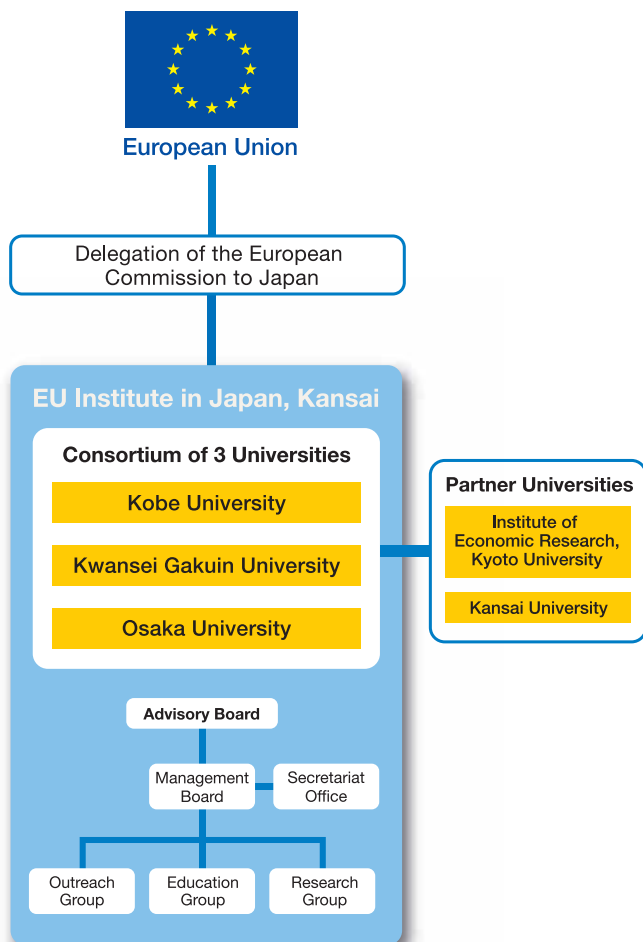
European Union

Delegation of the European Commission to Japan

EU Institute in Japan, Kansai

Consortium of 3 Universities

Kobe University

Kwansei Gakuin University

Osaka University

Partner Universities

Institute of Economic Research, Kyoto University

Kansai University

Advisory Board

Management Board

Secretariat Office

Outreach Group

Education Group

Research Group